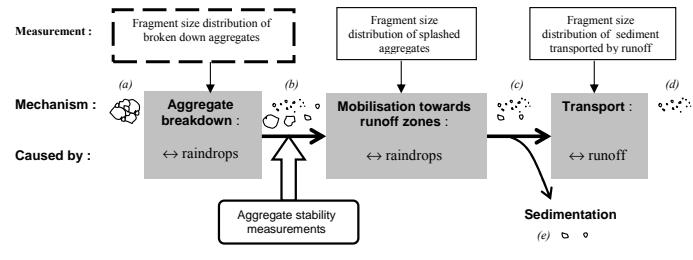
Measurement :

Fragment size distribution of broken down aggregates

Fragment size distribution of splashed aggregates

Fragment size distribution of sediment transported by runoff

(a)

(b)

(c)

(d)

Mechanism :

Aggregate breakdown :

Mobilisation towards runoff zones :

Transport :

Caused by :

$\leftrightarrow$ raindrops

$\leftrightarrow$ raindrops

$\leftrightarrow$ runoff

Aggregate stability measurements

Sedimentation

(e)